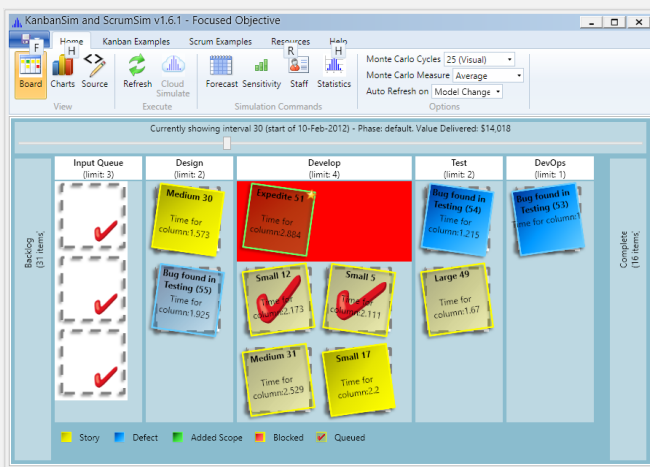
KanbanSim and ScrumSim v1.6.1 - Focused Objective

F Home H Kanban Examples Scrum Examples Resources Help

Board Charts Source
View

Refresh Cloud Simulate
Execute

Forecast Sensitivity Staff Statistics
Simulation Commands

Monte Carlo Cycles 25 (Visual)
Monte Carlo Measure Average
Auto Refresh on Model Change
Options

R H

Currently showing interval 30 (start of 10-Feb-2012) - Phase: default. Value Delivered: $14,018

Backlog (31 items)

Input Queue (limit: 3)

Design (limit: 2)
Medium 30
Time for column:1.573

Bug found in Testing (55)
Time for column:1.925

Develop (limit: 4)
Expedite 51
Time for column:2.884

Small 12
Time for column:2.173

Small 5
Time for column:2.111

Medium 31
Time for column:2.529

Small 17
Time for column:2.2

Test (limit: 2)
Bug found in Testing (54)
Time for column:1.215

Large 49
Time for column:1.67

DevOps (limit: 1)
Bug found in Testing (53)
me for column:1

Complete (16 items)

Story Defect Added Scope Blocked Queued